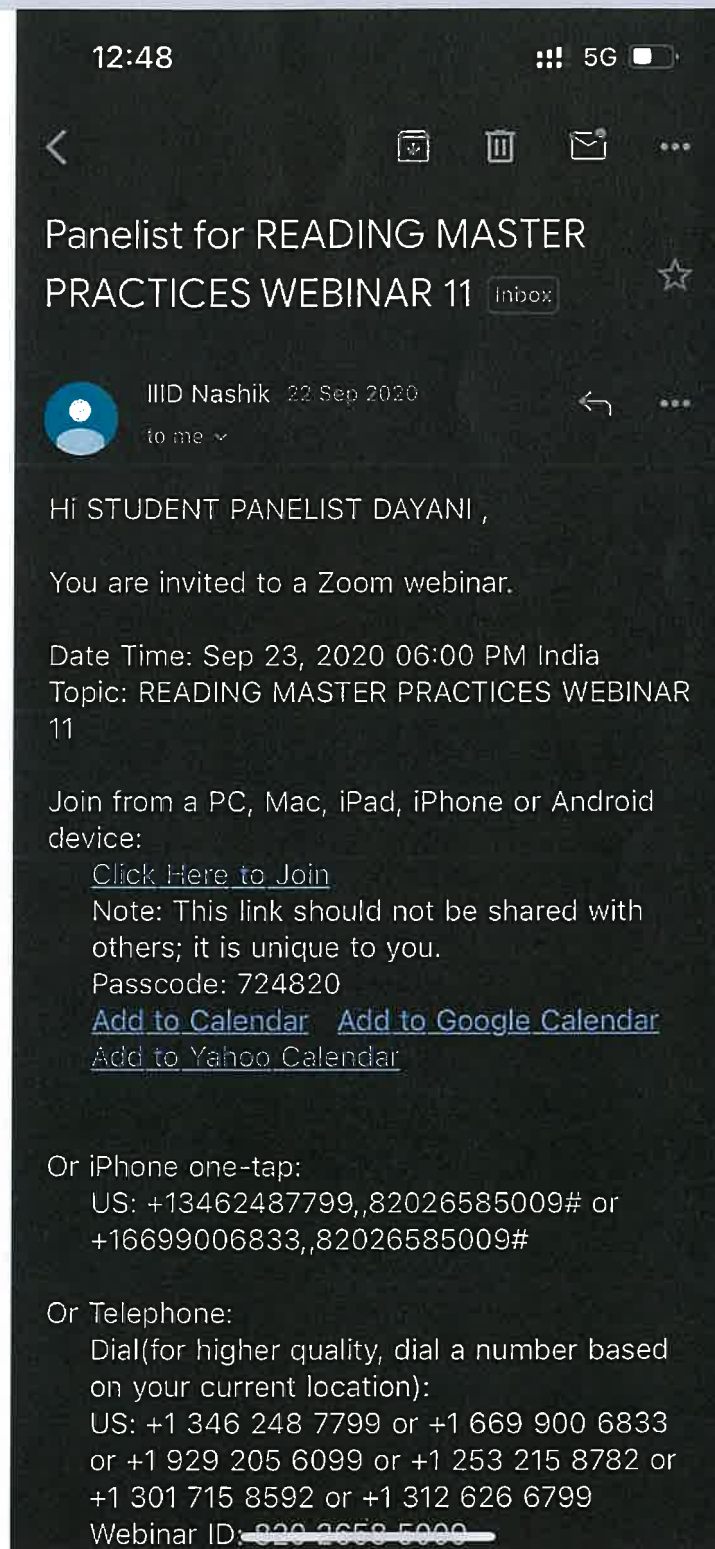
12:48

5G

Panelist for READING MASTER PRACTICES WEBINAR 11 Inbox

IIID Nashik 22 Sep 2020
to me

Hi STUDENT PANELIST DAYANI ,

You are invited to a Zoom webinar.

Date Time: Sep 23, 2020 06:00 PM India
Topic: READING MASTER PRACTICES WEBINAR 11

Join from a PC, Mac, iPad, iPhone or Android device:
Click Here to Join
Note: This link should not be shared with others; it is unique to you.
Passcode: 724820
Add to Calendar Add to Google Calendar
Add to Yahoo Calendar

Or iPhone one-tap:
US: +13462487799,,82026585009# or +16699006833,,82026585009#

Or Telephone:
Dial(for higher quality, dial a number based on your current location):
US: +1 346 248 7799 or +1 669 900 6833 or +1 929 205 6099 or +1 253 215 8782 or +1 301 715 8592 or +1 312 626 6799
Webinar ID: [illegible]